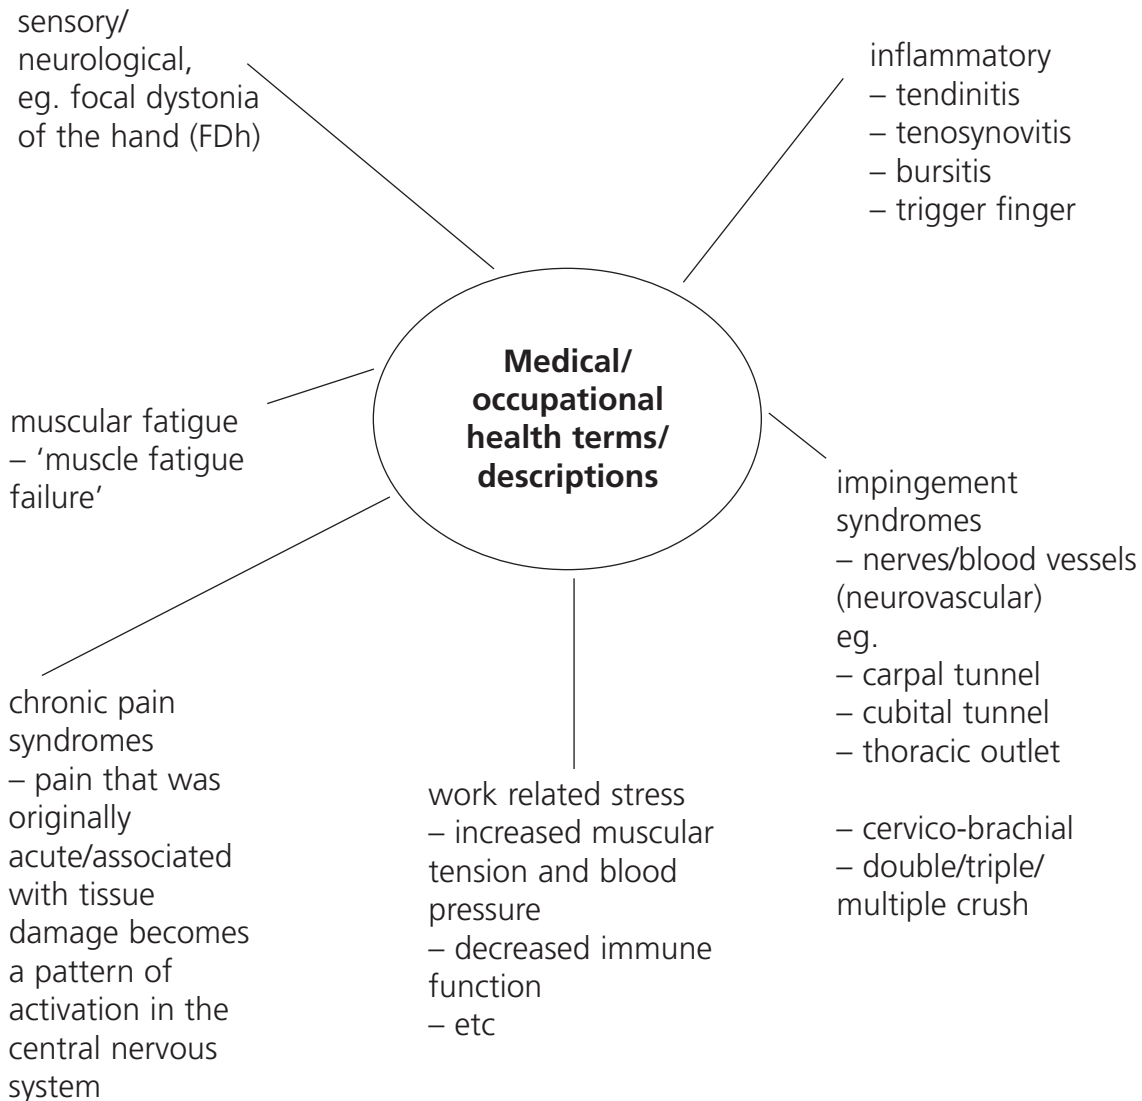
sensory/ neurological, eg. focal dystonia of the hand (FDh)

inflammatory
– tendinitis
– tenosynovitis
– bursitis
– trigger finger

**Medical/ occupational health terms/ descriptions**

muscular fatigue
– 'muscle fatigue failure'

impingement syndromes
– nerves/blood vessels (neurovascular)
eg.
– carpal tunnel
– cubital tunnel
– thoracic outlet

– cervico-brachial
– double/triple/ multiple crush

chronic pain syndromes
– pain that was originally acute/associated with tissue damage becomes a pattern of activation in the central nervous system

work related stress
– increased muscular tension and blood pressure
– decreased immune function
– etc